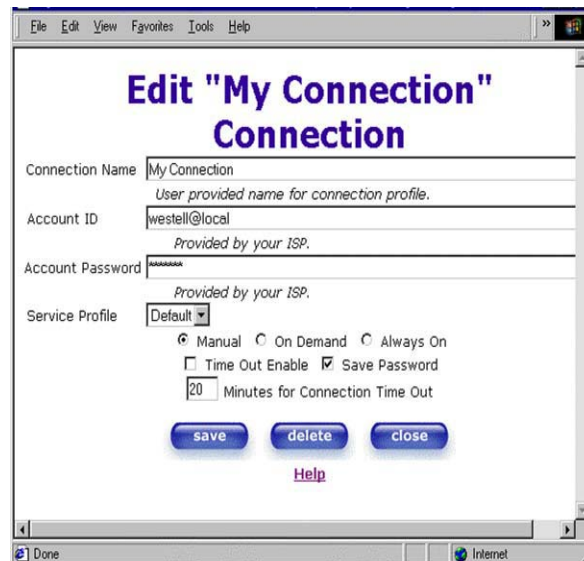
File Edit View Favorites Tools Help

Edit "My Connection" Connection

Connection Name My Connection

User provided name for connection profile.

Account ID westell@local

Provided by your ISP.

Account Password ******

Provided by your ISP.

Service Profile Default

Manual On Demand Always On

Time Out Enable Save Password

20 Minutes for Connection Time Out

save delete close

Help

Done Internet